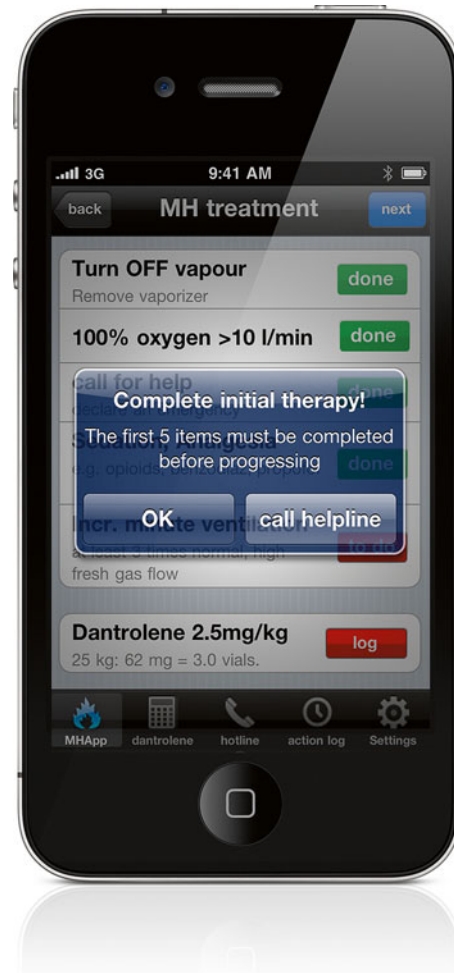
3G 9:41 AM

back MH treatment next

Turn OFF vapour
Remove vaporizer
done

100% oxygen >10 l/min
done

call for help
declare an emergency
done

Sedation: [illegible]
e.g. opioids, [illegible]
done

Incr. minute ventilation
at least 3 times normal, high fresh gas flow
to do

Complete initial therapy!
The first 5 items must be completed before progressing
OK call helpline

Dantrolene 2.5mg/kg
25 kg: 62 mg = 3.0 vials.
log

MHApp dantrolene hotline action log Settings